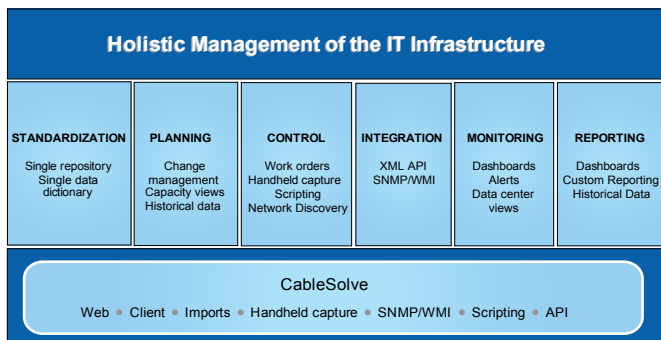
Holistic Management of the IT Infrastructure

STANDARDIZATION
Single repository
Single data dictionary

PLANNING
Change management
Capacity views
Historical data

CONTROL
Work orders
Handheld capture
Scripting
Network Discovery

INTEGRATION
XML API
SNMP/WMI

MONITORING
Dashboards
Alerts
Data center views

REPORTING
Dashboards
Custom Reporting
Historical Data

CableSolve

Web • Client • Imports • Handheld capture • SNMP/WMI • Scripting • API